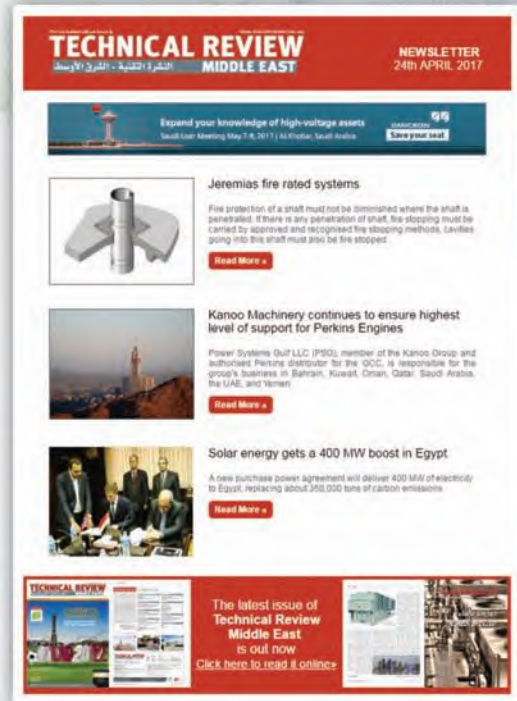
TECHNICAL REVIEW
النشرة التقنية - الشرق الأوسط
MIDDLE EAST

NEWSLETTER
24th APRIL 2017

Expand your knowledge of high-voltage assets
Saudi User Meeting May 7-8, 2017 | Al Khobar, Saudi Arabia
OMICRON
Save your seat

Jeremias fire rated systems

Fire protection of a shaft must not be diminished where the shaft is penetrated. If there is any penetration of shaft, fire stopping must be carried by approved and recognised fire stopping methods. Cavities going into this shaft must also be fire stopped.

Read More »

Kanoo Machinery continues to ensure highest level of support for Perkins Engines

Power Systems Gulf LLC (PSG), member of the Kanoo Group and authorised Perkins distributor for the GCC, is responsible for the group's business in Bahrain, Kuwait, Oman, Qatar, Saudi Arabia, the UAE, and Yemen.

Read More »

Solar energy gets a 400 MW boost in Egypt

A new purchase power agreement will deliver 400 MW of electricity to Egypt, replacing about 350,000 tons of carbon emissions.

Read More »

TECHNICAL REVIEW

The latest issue of
Technical Review
Middle East
is out now
Click here to read it online»